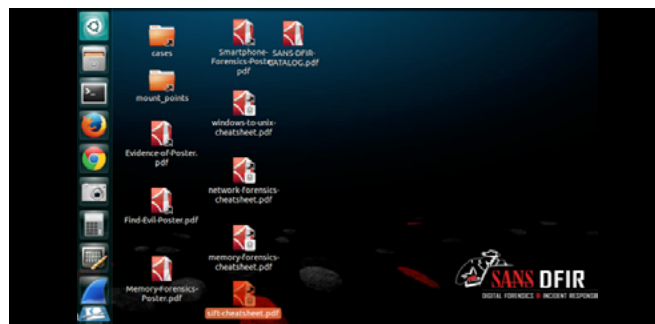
cases

mount_points

Evidence-of-Poster.pdf

Find-Evil-Poster.pdf

Memory-Forensics-Poster.pdf

Smartphone-Forensics-Poster.pdf

SANS-DFIR-CATALOG.pdf

windows-to-unix-cheatsheet.pdf

network-forensics-cheatsheet.pdf

memory-forensics-cheatsheet.pdf

sift-cheatsheet.pdf

SANS DFIR
DIGITAL FORENSICS & INCIDENT RESPONSE